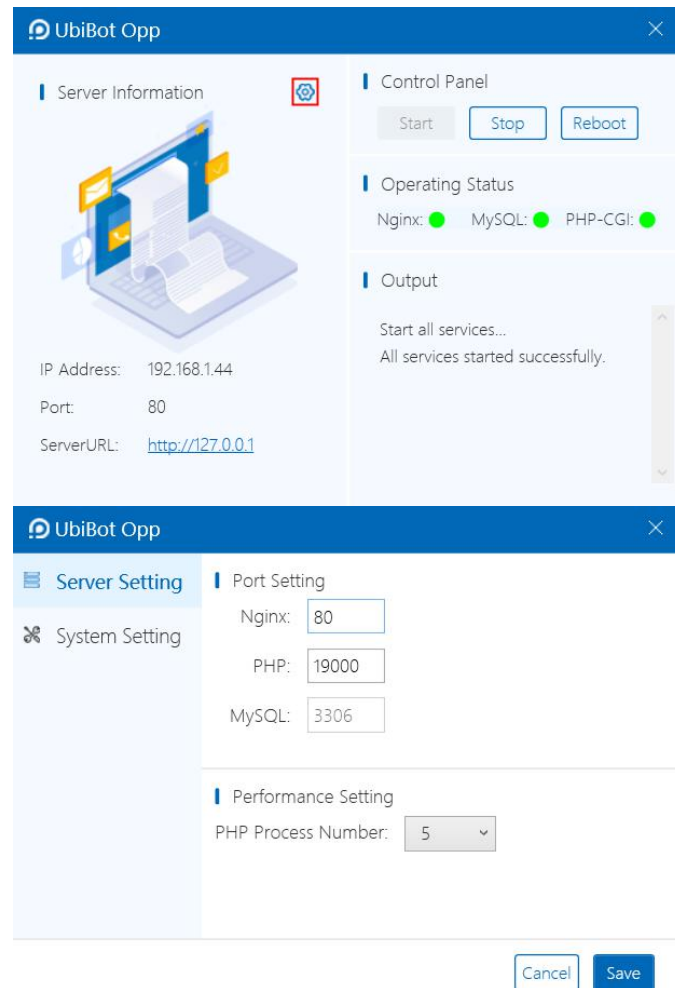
UbiBot Opp

Server Information

Control Panel

Start Stop Reboot

Operating Status

Nginx: MySQL: PHP-CGI:

Output

Start all services...
All services started successfully.

IP Address: 192.168.1.44

Port: 80

ServerURL: http://127.0.0.1

UbiBot Opp

Server Setting

System Setting

Port Setting

Nginx: 80

PHP: 19000

MySQL: 3306

Performance Setting

PHP Process Number: 5

Cancel Save